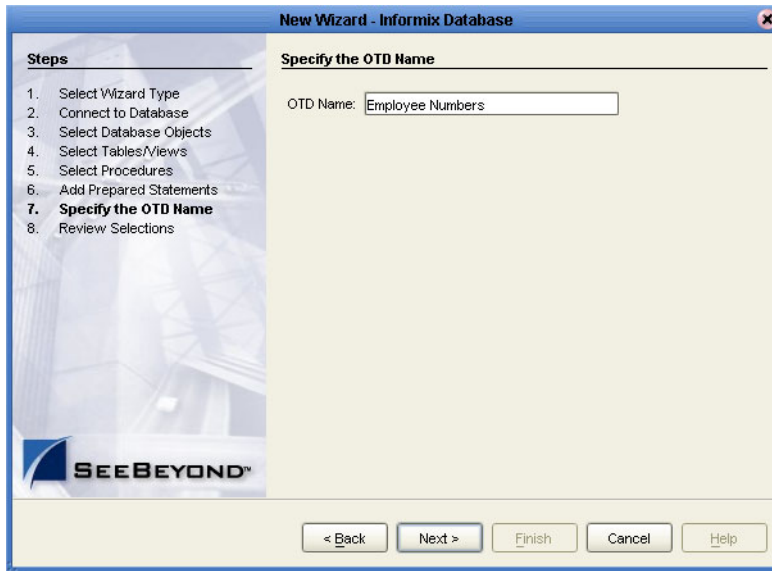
New Wizard - Informix Database

Steps

1. Select Wizard Type
2. Connect to Database
3. Select Database Objects
4. Select Tables/Views
5. Select Procedures
6. Add Prepared Statements
7. Specify the OTD Name
8. Review Selections

SEEBEYOND™

Specify the OTD Name

OTD Name: Employee Numbers

< Back | Next > | Finish | Cancel | Help